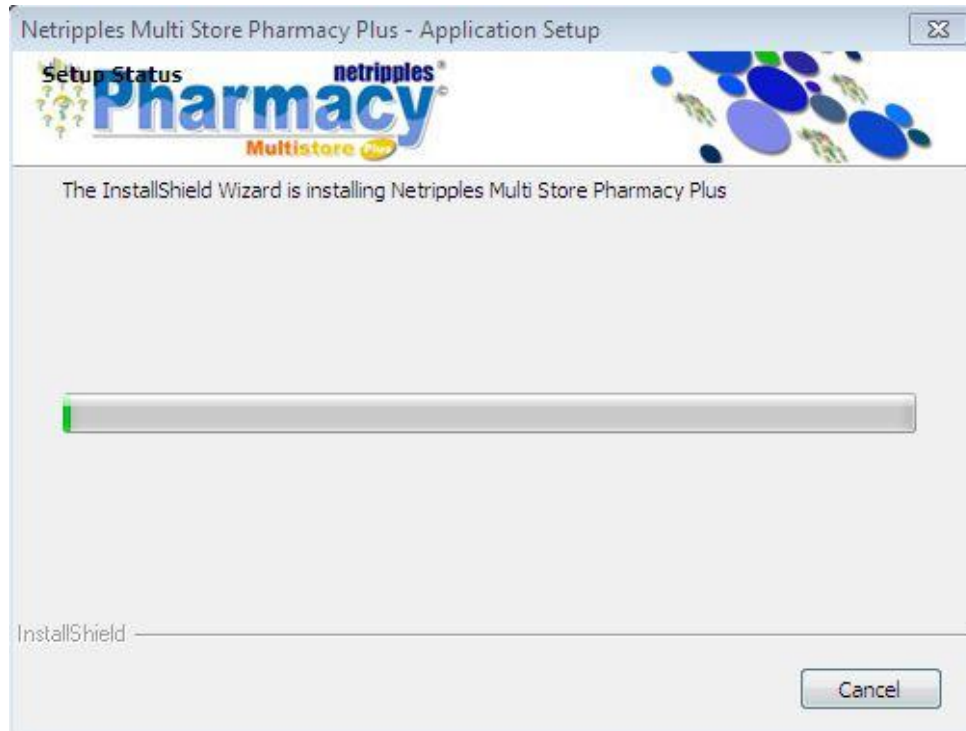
Netripples Multi Store Pharmacy Plus - Application Setup

Setup Status

netripples®

Pharmacy©

Multistore Plus

The InstallShield Wizard is installing Netripples Multi Store Pharmacy Plus

InstallShield

Cancel